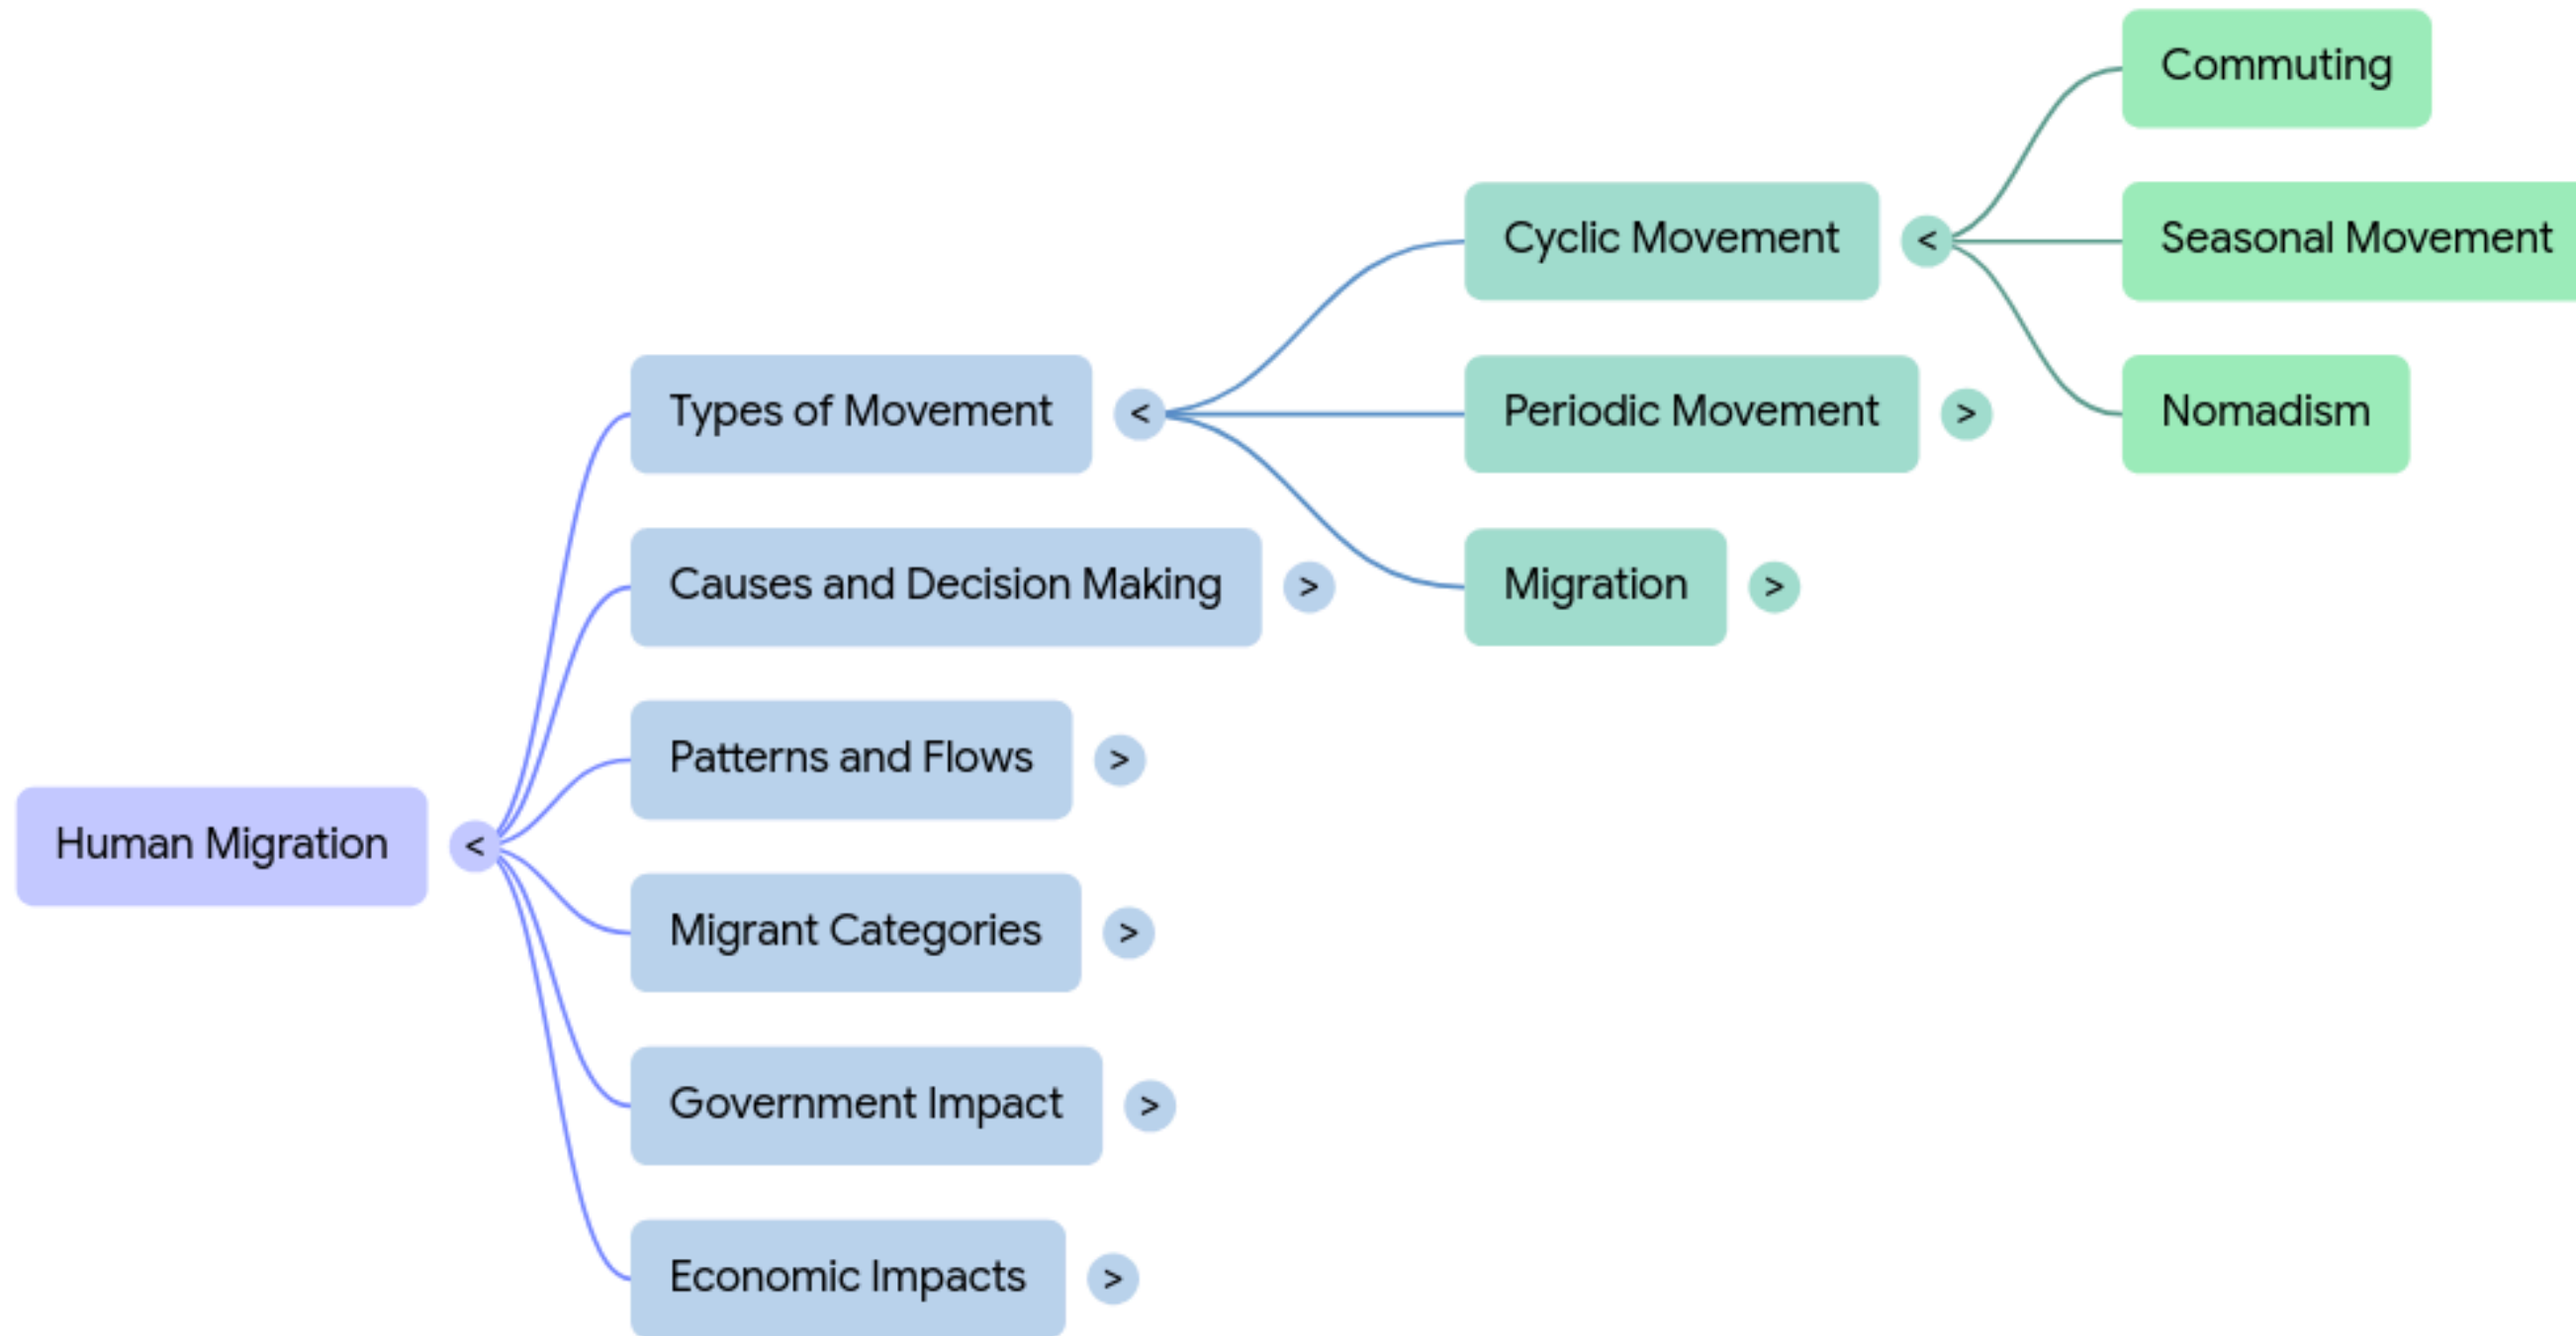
Human Migration <

Types of Movement <

Cyclic Movement <

Commuting

Seasonal Movement

Nomadism

Periodic Movement >

Migration >

Causes and Decision Making >

Patterns and Flows >

Migrant Categories >

Government Impact >

Economic Impacts >